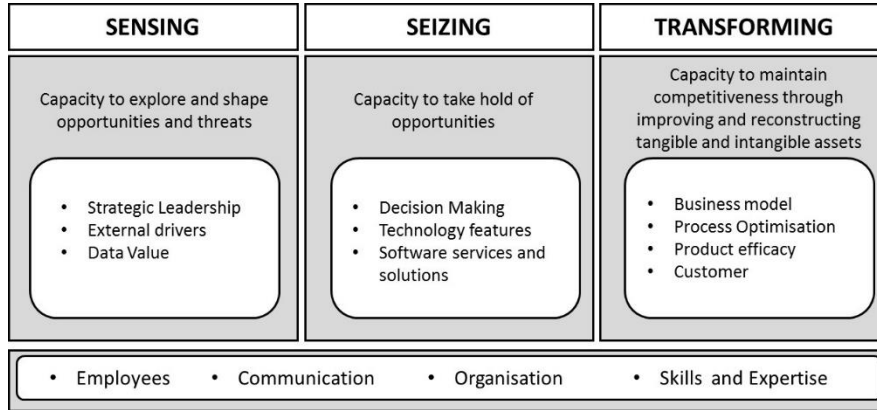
SENSING

Capacity to explore and shape opportunities and threats

- Strategic Leadership
- External drivers
- Data Value

SEIZING

Capacity to take hold of opportunities

- Decision Making
- Technology features
- Software services and solutions

TRANSFORMING

Capacity to maintain competitiveness through improving and reconstructing tangible and intangible assets

- Business model
- Process Optimisation
- Product efficacy
- Customer

- Employees
- Communication
- Organisation
- Skills and Expertise